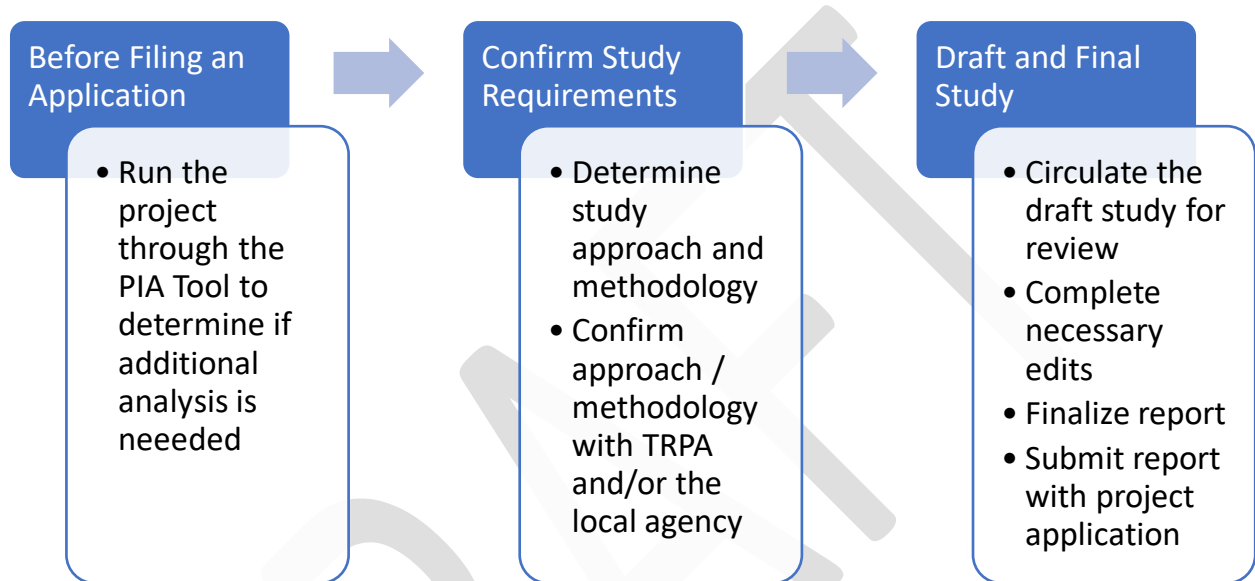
Before Filing an Application

• Run the project through the PIA Tool to determine if additional analysis is neeeded

Confirm Study Requirements

• Determine study approach and methodology
• Confirm approach / methodology with TRPA and/or the local agency

Draft and Final Study

• Circulate the draft study for review
• Complete necessary edits
• Finalize report
• Submit report with project application